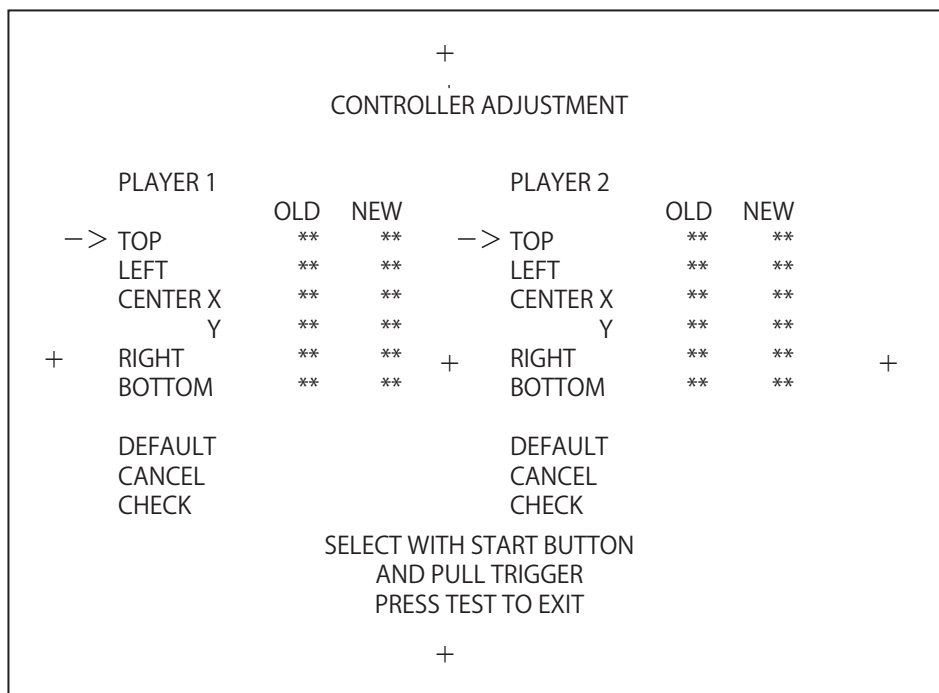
+

CONTROLLER ADJUSTMENT

PLAYER 1

| | OLD | NEW |
|---|---|---|
| −> TOP | ** | ** |
| LEFT | ** | ** |
| CENTER X | ** | ** |
| Y | ** | ** |
| RIGHT | ** | ** |
| BOTTOM | ** | ** |

DEFAULT
CANCEL
CHECK

PLAYER 2

| | OLD | NEW |
|---|---|---|
| −> TOP | ** | ** |
| LEFT | ** | ** |
| CENTER X | ** | ** |
| Y | ** | ** |
| RIGHT | ** | ** |
| BOTTOM | ** | ** |

DEFAULT
CANCEL
CHECK

+ + +

SELECT WITH START BUTTON
AND PULL TRIGGER
PRESS TEST TO EXIT

+